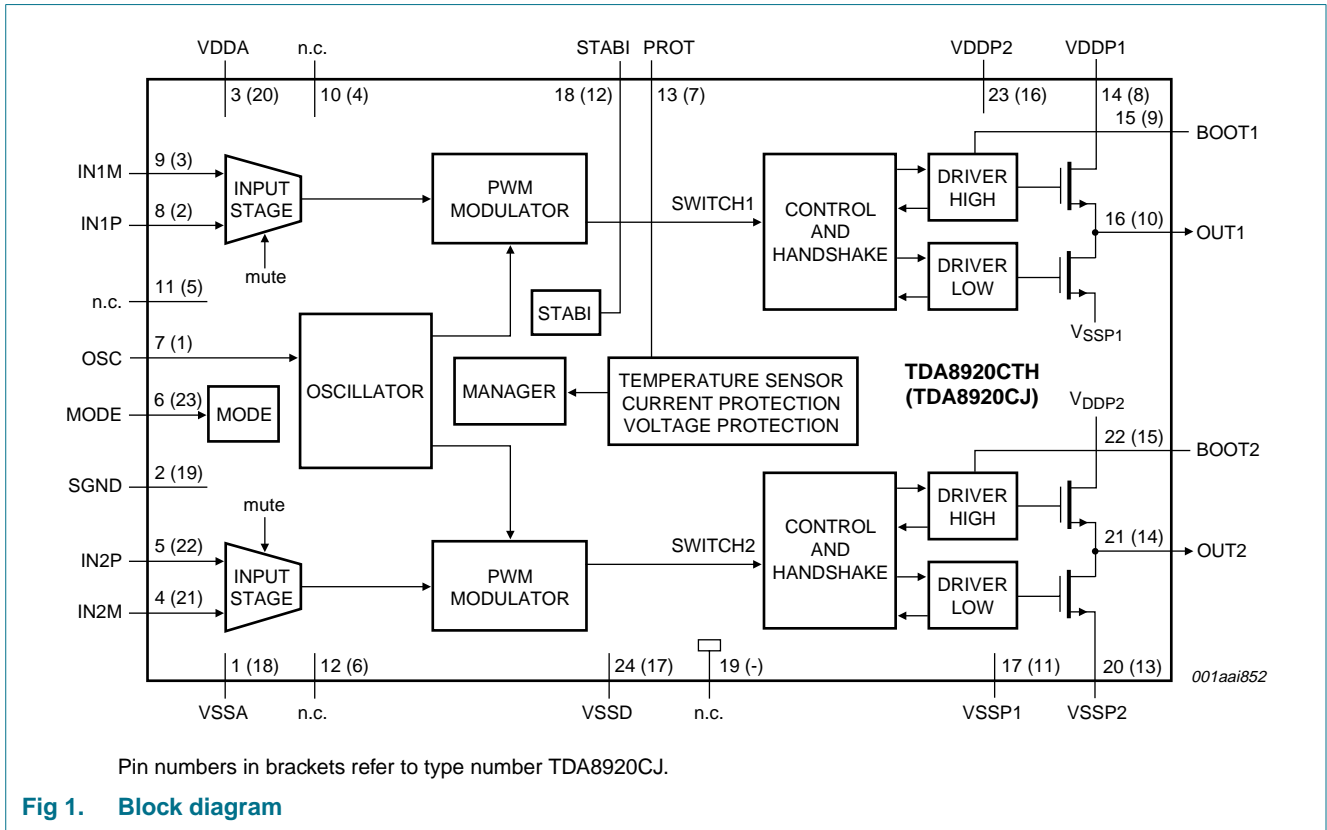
VDDA
n.c.
STABI
PROT
VDDP2
VDDP1
3 (20)
10 (4)
18 (12)
13 (7)
23 (16)
14 (8)
15 (9)
BOOT1
IN1M
9 (3)
INPUT STAGE
PWM MODULATOR
SWITCH1
CONTROL AND HANDSHAKE
DRIVER HIGH
IN1P
8 (2)
16 (10)
OUT1
mute
DRIVER LOW
n.c.
11 (5)
STABI
$V_{SSP1}$
OSC
7 (1)
OSCILLATOR
MANAGER
TEMPERATURE SENSOR CURRENT PROTECTION VOLTAGE PROTECTION
TDA8920CTH (TDA8920CJ)
MODE
6 (23)
MODE
$V_{DDP2}$
22 (15)
BOOT2
SGND
2 (19)
mute
DRIVER HIGH
CONTROL AND HANDSHAKE
IN2P
5 (22)
SWITCH2
21 (14)
OUT2
INPUT STAGE
PWM MODULATOR
DRIVER LOW
IN2M
4 (21)
1 (18)
12 (6)
24 (17)
19 (-)
17 (11)
20 (13)
001aai852
VSSA
n.c.
VSSD
n.c.
VSSP1
VSSP2

Pin numbers in brackets refer to type number TDA8920CJ.

Fig 1. Block diagram